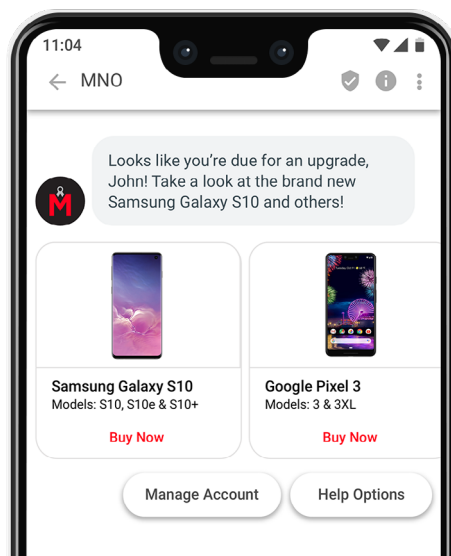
11:04

MNO

Looks like you're due for an upgrade, John! Take a look at the brand new Samsung Galaxy S10 and others!

M

Samsung Galaxy S10
Models: S10, S10e & S10+

Buy Now

Google Pixel 3
Models: 3 & 3XL

Buy Now

Manage Account

Help Options